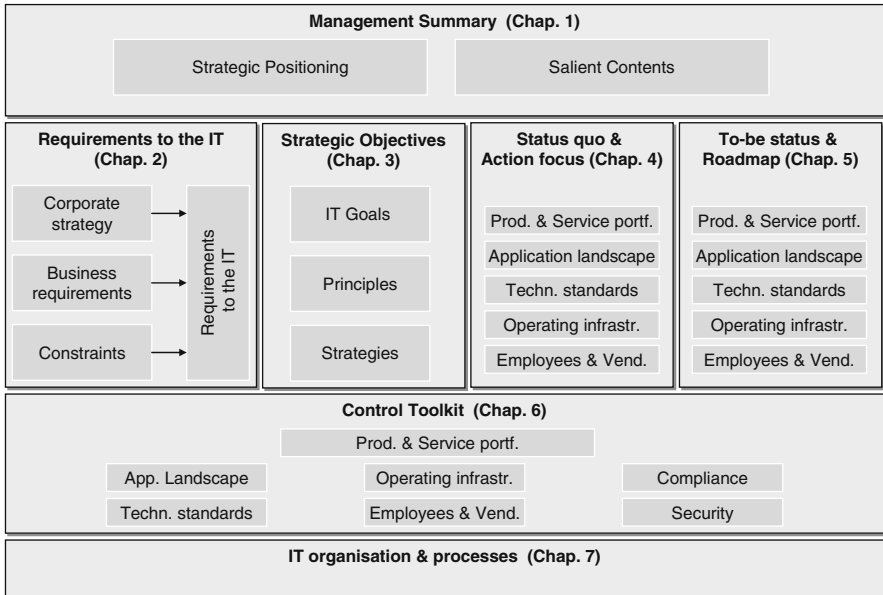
Management Summary (Chap. 1)

Strategic Positioning

Salient Contents

Requirements to the IT (Chap. 2)

Corporate strategy

Business requirements

Constraints

Requirements to the IT

Strategic Objectives (Chap. 3)

IT Goals

Principles

Strategies

Status quo & Action focus (Chap. 4)

Prod. & Service portf.

Application landscape

Techn. standards

Operating infrastr.

Employees & Vend.

To-be status & Roadmap (Chap. 5)

Prod. & Service portf.

Application landscape

Techn. standards

Operating infrastr.

Employees & Vend.

Control Toolkit (Chap. 6)

Prod. & Service portf.

App. Landscape

Operating infrastr.

Compliance

Techn. standards

Employees & Vend.

Security

IT organisation & processes (Chap. 7)